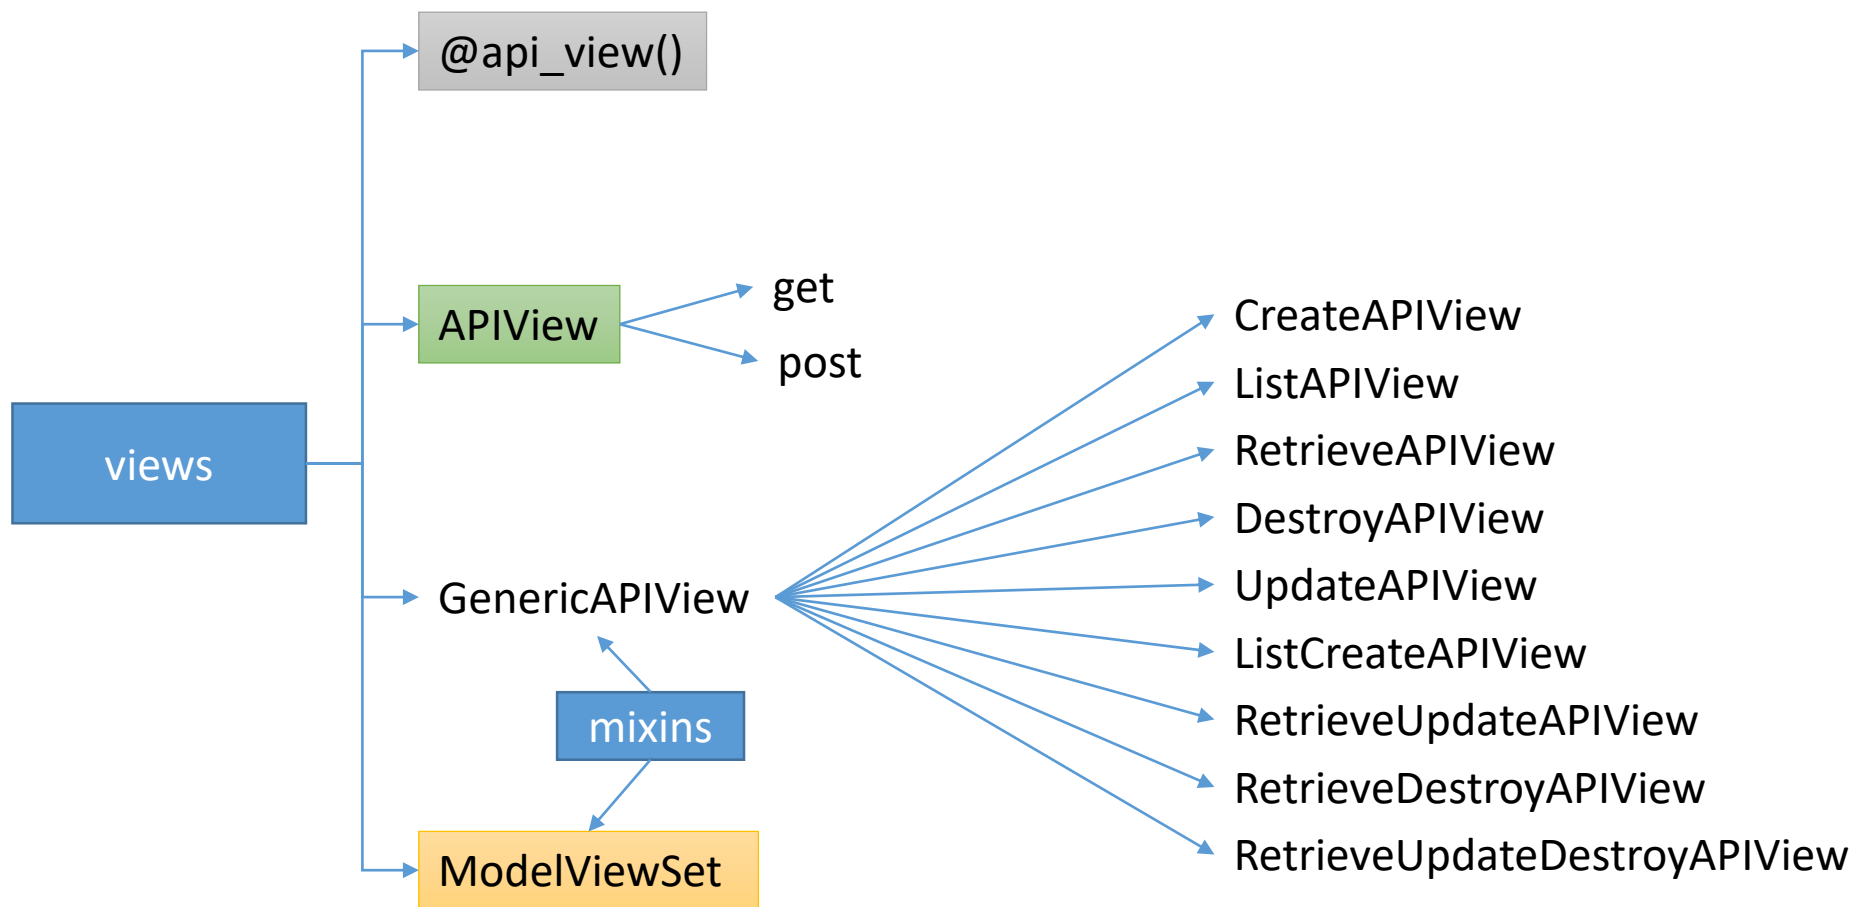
views

@api_view()

APIView

get

post

GenericAPIView

mixins

ModelViewSet

CreateAPIView
ListAPIView
RetrieveAPIView
DestroyAPIView
UpdateAPIView
ListCreateAPIView
RetrieveUpdateAPIView
RetrieveDestroyAPIView
RetrieveUpdateDestroyAPIView